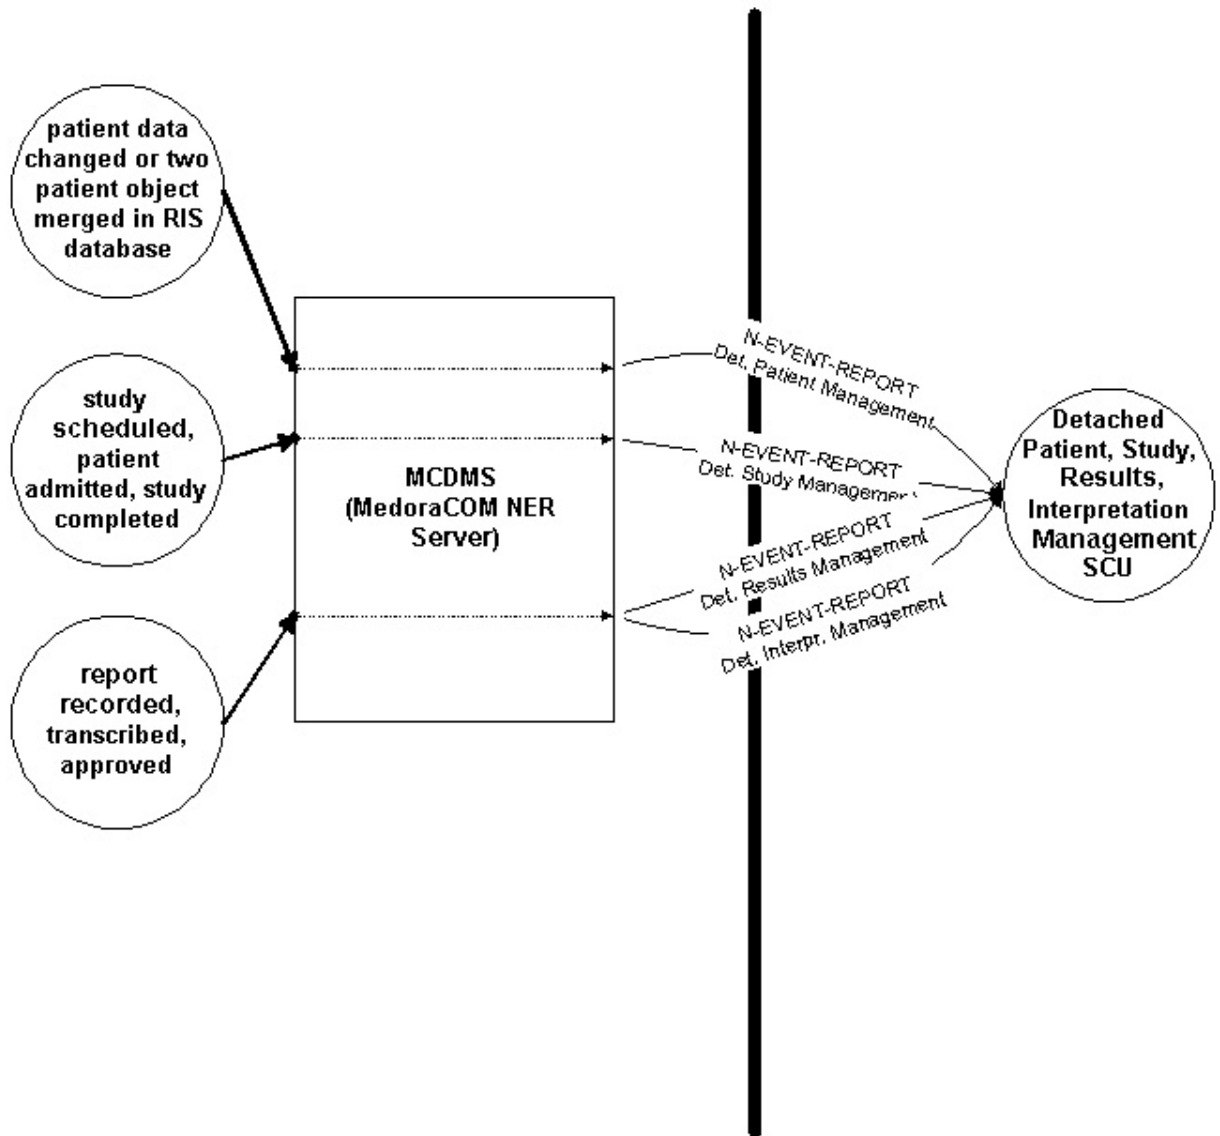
patient data changed or two patient object merged in RIS database

study scheduled, patient admitted, study completed

report recorded, transcribed, approved

MCDMS (MedoraCOM NER Server)

N-EVENT-REPORT Det. Patient Management

N-EVENT-REPORT Det. Study Managemen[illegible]

N-EVENT-REPORT Det. Results Management

N-EVENT-REPORT Det. Interpr. Management

Detached Patient, Study, Results, Interpretation Management SCU